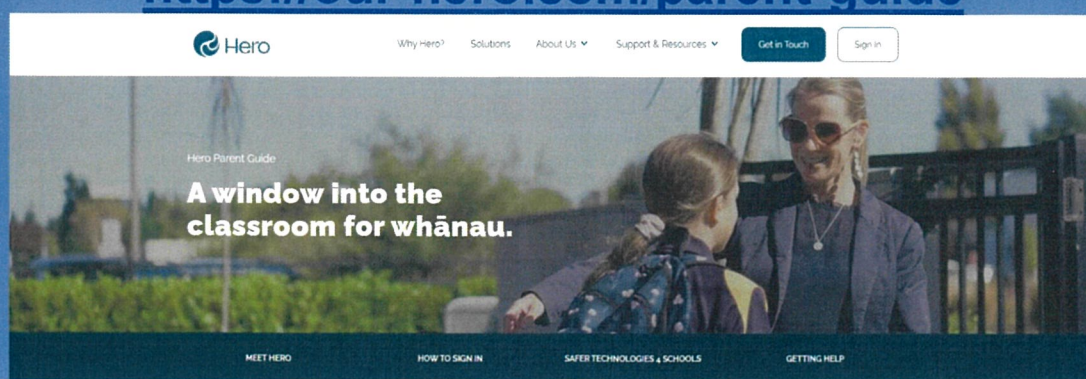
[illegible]

Hero

Why Hero? Solutions About Us Support & Resources Get in Touch Sign in

Hero Parent Guide

A window into the classroom for whānau.

MEET HERO HOW TO SIGN IN SAFER TECHNOLOGIES 4 SCHOOLS GETTING HELP